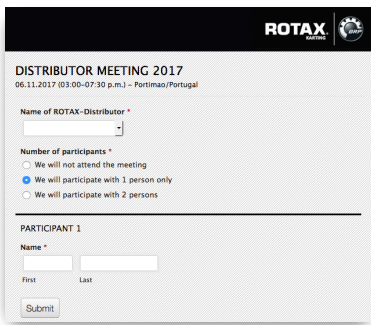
ROTAX KARTING

BRP

DISTRIBUTOR MEETING 2017
06.11.2017 (03:00-07:30 p.m.) – Portimao/Portugal

Name of ROTAX-Distributor *

Number of participants *
We will not attend the meeting
We will participate with 1 person only
We will participate with 2 persons

PARTICIPANT 1

Name *
First
Last

Submit